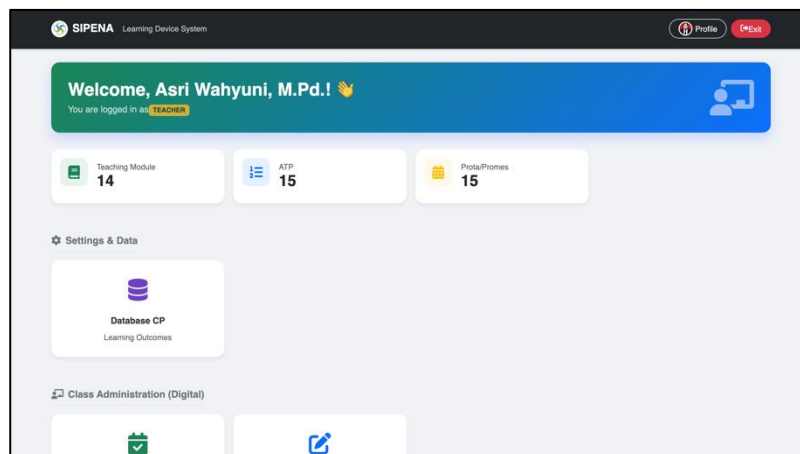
SIPENA Learning Device System

Profile Exit

Welcome, Asri Wahyuni, M.Pd.! 👋
You are logged in as TEACHER

Teaching Module
14

ATP
15

Prota/Promes
15

Settings & Data

Database CP
Learning Outcomes

Class Administration (Digital)